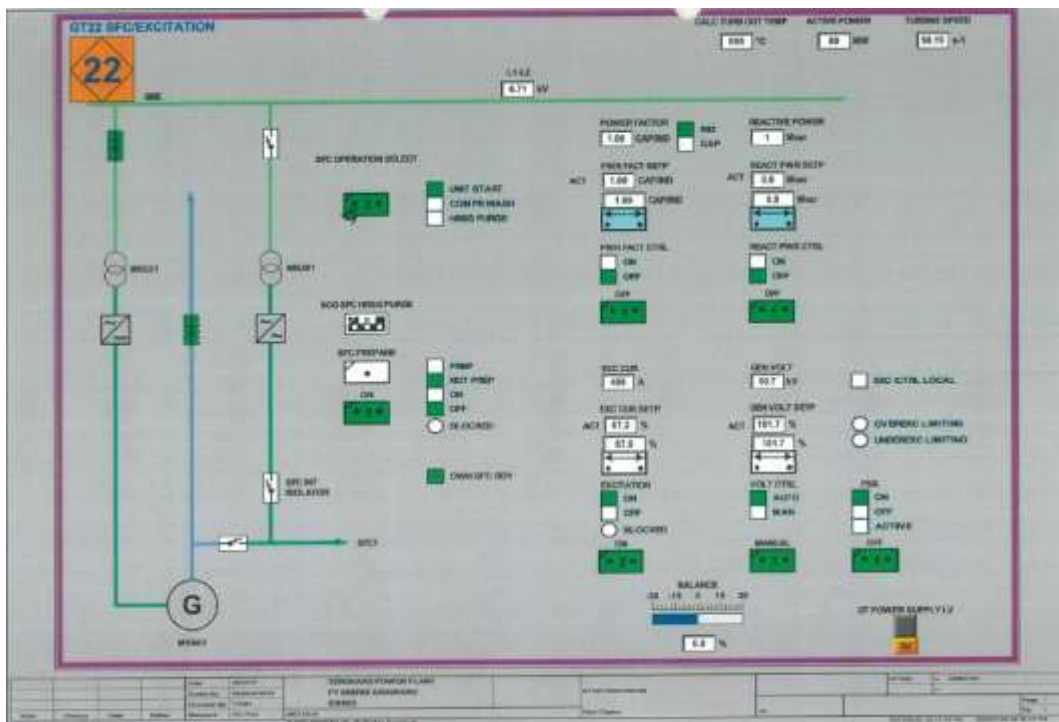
GT22 SFC/EXCITATION

22

CALC TURB OUT TEMP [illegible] °C
ACTIVE POWER 89 MW
TURBINE SPEED 50.15 s-1

L1-L2 6.71 kV

BBE

SFC OPERATION SELECT
UNIT START
COMPR WASH
HRSG PURGE

MBG21
MBJ01

SGG SFC HRSG PURGE

SFC PREPARE
ON
PREP
NOT PREP
ON
OFF
BLOCKED

OVAN SFC RDY

SFC INT ISOLATOR

SFC1

G
MKA01

POWER FACTOR
1.00 CAP/IND
IND
CAP

REACTIVE POWER
1 Mvar

PWR FACT SETP
ACT 1.00 CAP/IND
1.00 CAP/IND

REACT PWR SETP
ACT 0.0 Mvar
0.0 Mvar

PWR FACT CTRL
ON
OFF
OFF

REACT PWR CTRL
ON
OFF
OFF

EXC CUR
486 A

GEN VOLT
10.7 kV

EXC CTRL LOCAL

EXC CUR SETP
ACT 67.2 %
67.0 %

GEN VOLT SETP
ACT 101.7 %
101.7 %

OVEREXC LIMITING
UNDEREXC LIMITING

EXCITATION
ON
OFF
BLOCKED
ON

VOLT CTRL
AUTO
MAN
MANUAL

PSS
ON
OFF
ACTIVE
OFF

BALANCE
-20 -10 0 10 20
0.0 %

GT POWER SUPPLY 1.2

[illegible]